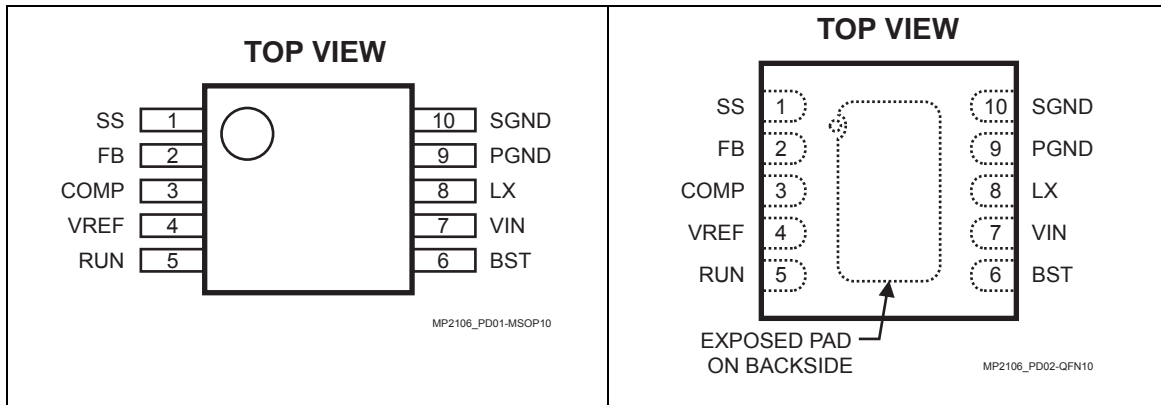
TOP VIEW

SS 1
FB 2
COMP 3
VREF 4
RUN 5

10 SGND
9 PGND
8 LX
7 VIN
6 BST

MP2106_PD01-MSOP10

TOP VIEW

SS 1
FB 2
COMP 3
VREF 4
RUN 5

10 SGND
9 PGND
8 LX
7 VIN
6 BST

EXPOSED PAD
ON BACKSIDE

MP2106_PD02-QFN10